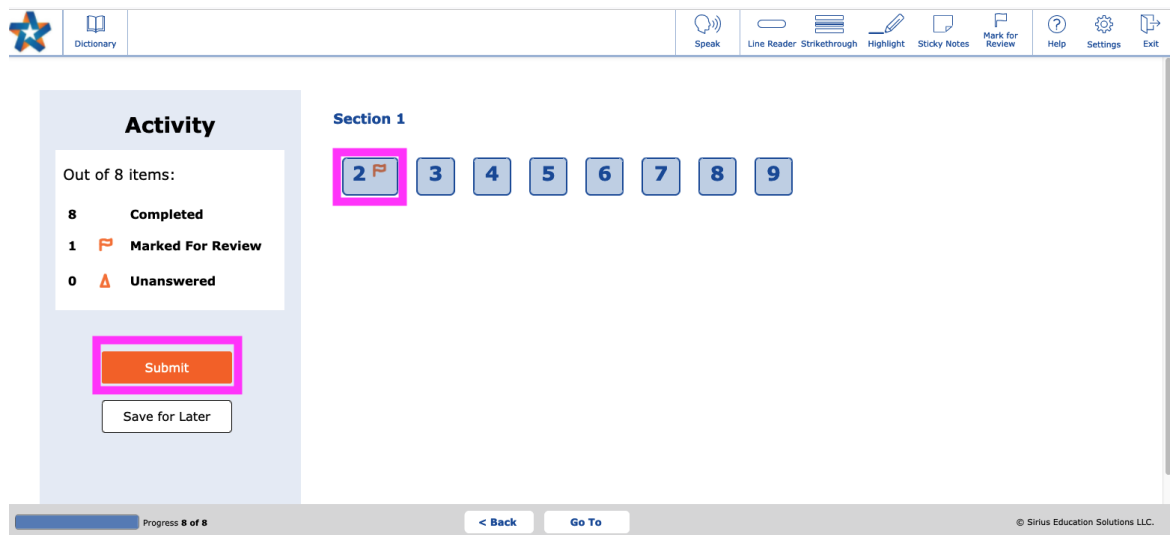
Dictionary

Speak Line Reader Strikethrough Highlight Sticky Notes Mark for Review Help Settings Exit

Activity

Out of 8 items:

8 Completed

1 Marked For Review

0 Unanswered

Submit

Save for Later

Section 1

2 3 4 5 6 7 8 9

Progress 8 of 8

< Back

Go To

© Sirius Education Solutions LLC.